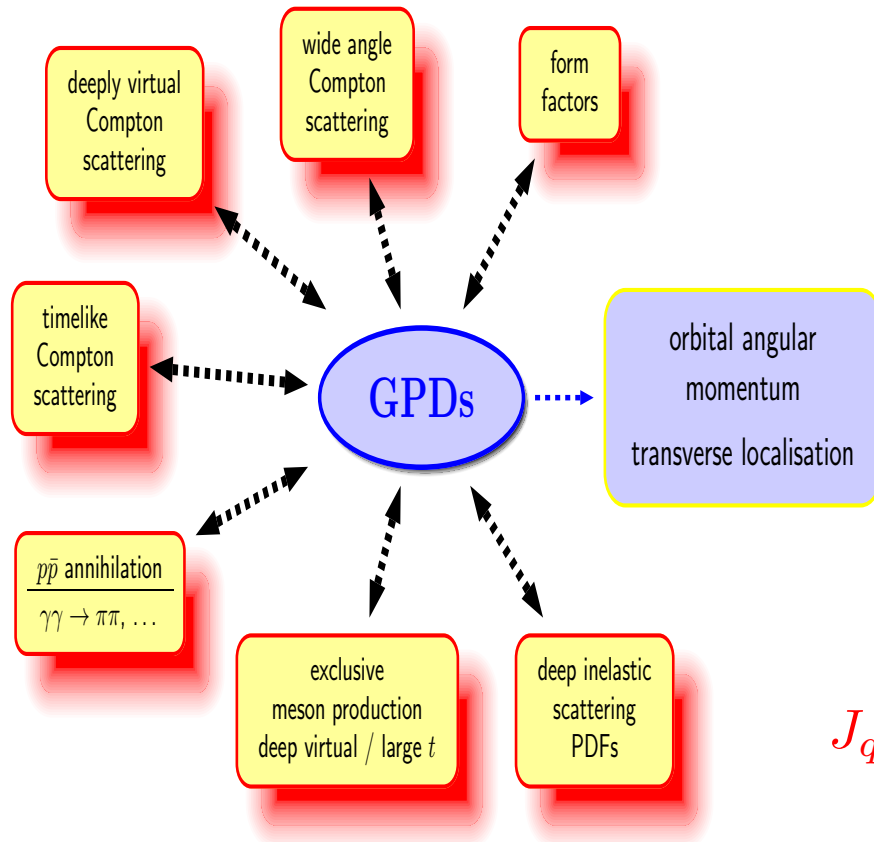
deeply virtual Compton scattering

wide angle Compton scattering

form factors

timelike Compton scattering

GPDs

orbital angular momentum

transverse localisation

$p\bar{p}$ annihilation

$\gamma\gamma \to \pi\pi, \ldots$

exclusive meson production deep virtual / large $t$

deep inelastic scattering PDFs

$J_q$